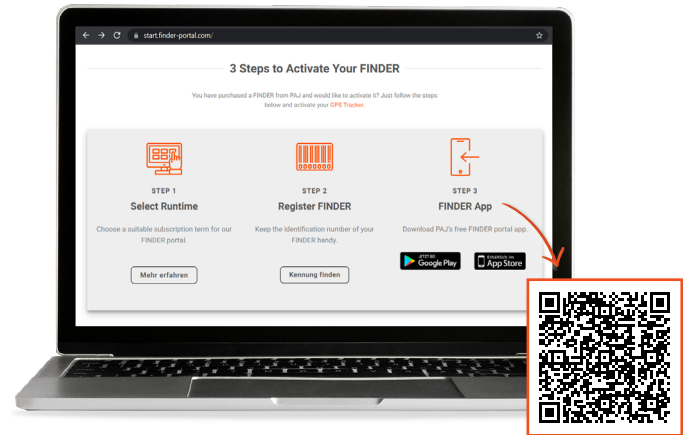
start.finder-portal.com/

3 Steps to Activate Your FINDER

You have purchased a FINDER from PAJ and would like to activate it? Just follow the steps below and activate your GPS Tracker.

STEP 1
Select Runtime
Choose a suitable subscription term for our FINDER portal.
Mehr erfahren

STEP 2
Register FINDER
Keep the identification number of your FINDER handy.
Kennung finden

STEP 3
FINDER App
Download PAJ's free FINDER portal app.
JETZT BEI Google Play
Erhältlich im App Store